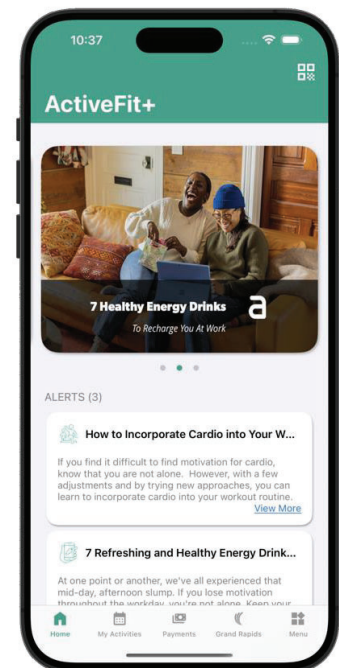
10:37

ActiveFit+

7 Healthy Energy Drinks

To Recharge You At Work

a

ALERTS (3)

How to Incorporate Cardio into Your W...

If you find it difficult to find motivation for cardio, know that you are not alone. However, with a few adjustments and by trying new approaches, you can learn to incorporate cardio into your workout routine.

View More

7 Refreshing and Healthy Energy Drink...

At one point or another, we've all experienced that mid-day, afternoon slump. If you lose motivation throughout the workday, you're not alone. Keep your

Home My Activities Payments Grand Rapids Menu